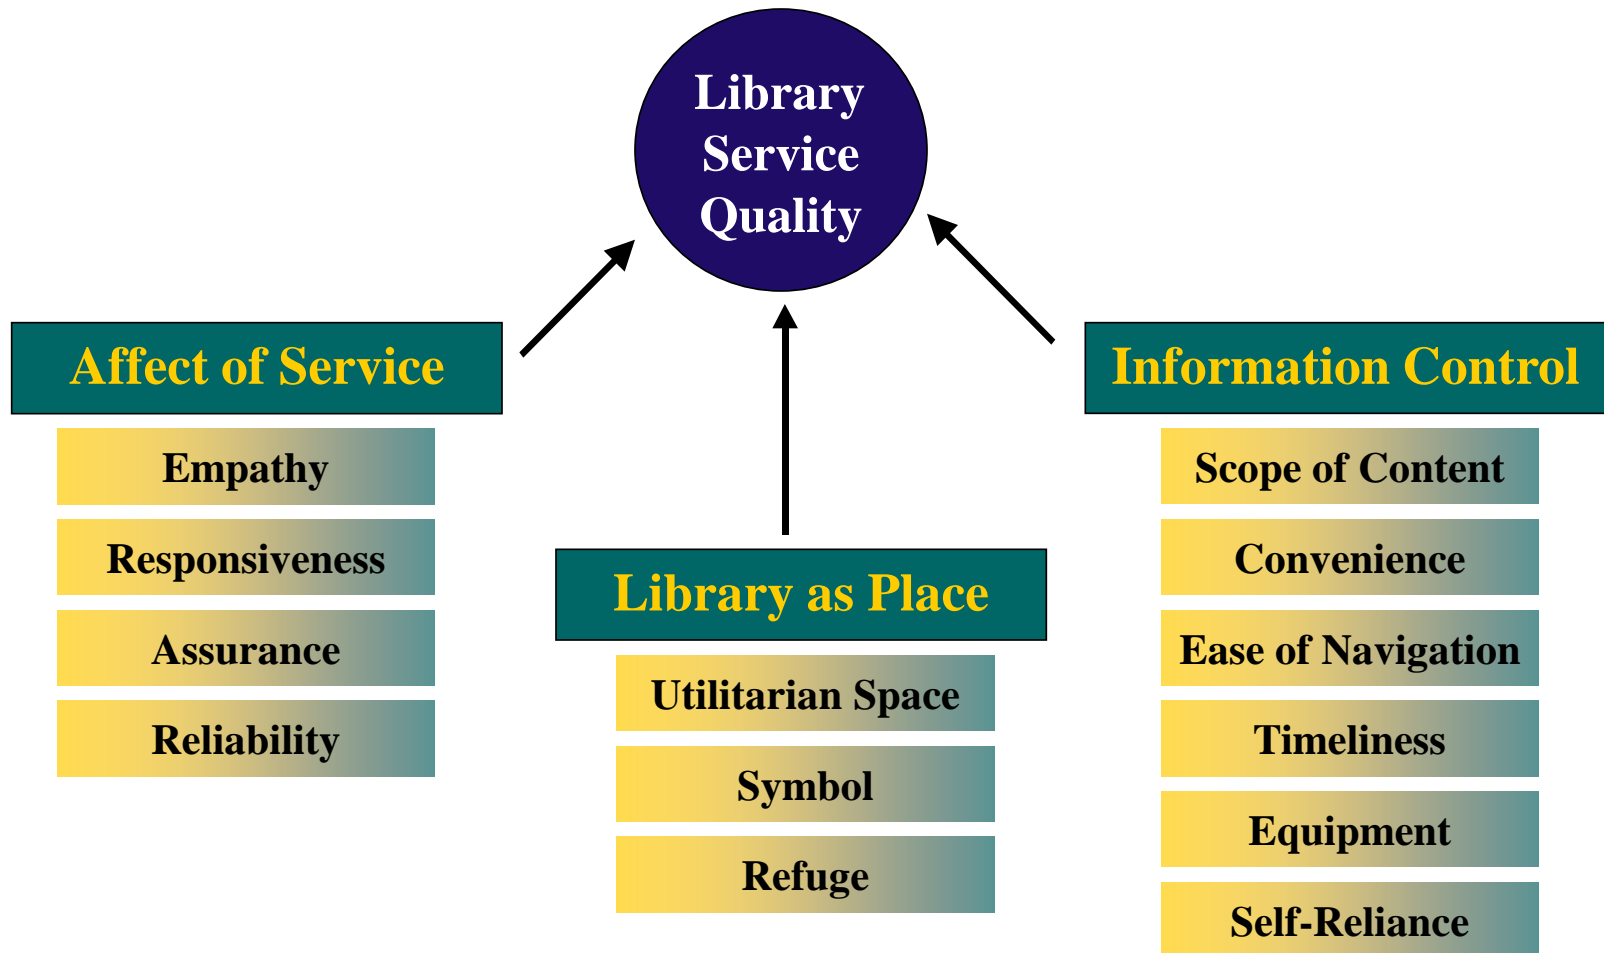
Library Service Quality

Affect of Service

Empathy

Responsiveness

Assurance

Reliability

Library as Place

Utilitarian Space

Symbol

Refuge

Information Control

Scope of Content

Convenience

Ease of Navigation

Timeliness

Equipment

Self-Reliance